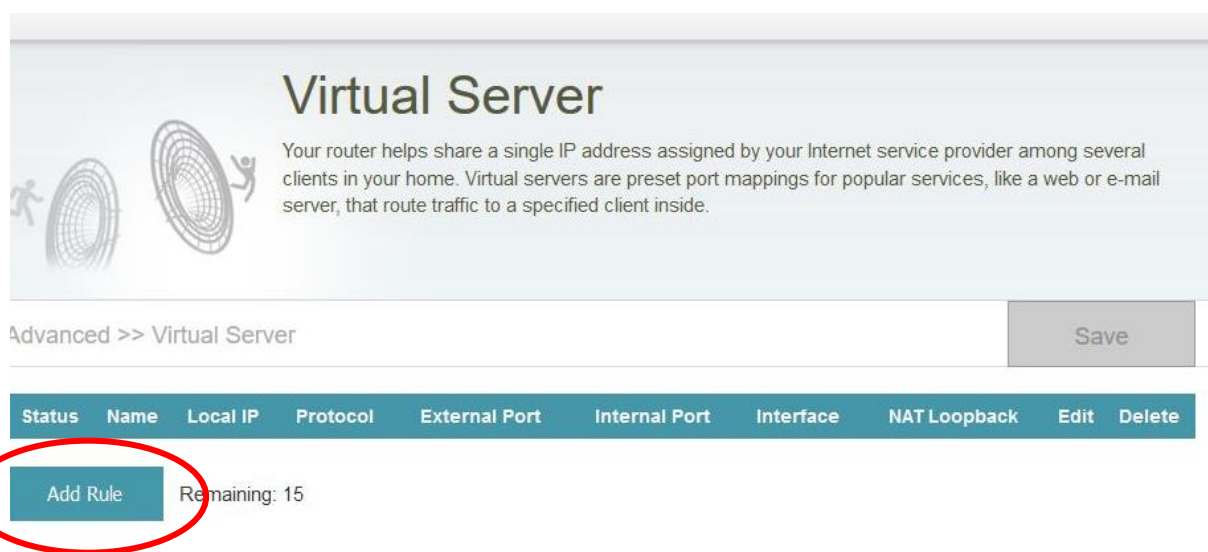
Virtual Server

Your router helps share a single IP address assigned by your Internet service provider among several clients in your home. Virtual servers are preset port mappings for popular services, like a web or e-mail server, that route traffic to a specified client inside.

Advanced >> Virtual Server

Save

| Status | Name | Local IP | Protocol | External Port | Internal Port | Interface | NAT Loopback | Edit | Delete |
|---|---|---|---|---|---|---|---|---|---|

Add Rule

Remaining: 15